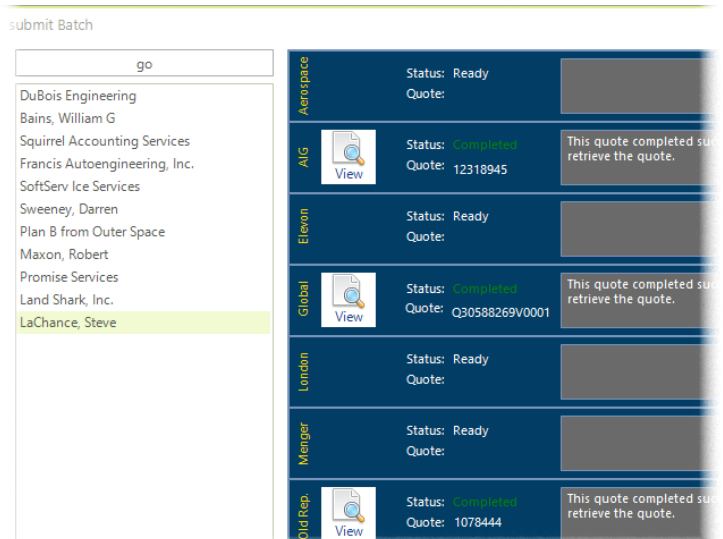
submit Batch

go

DuBois Engineering
Bains, William G
Squirrel Accounting Services
Francis Autoengineering, Inc.
SoftServ Ice Services
Sweeney, Darren
Plan B from Outer Space
Maxon, Robert
Promise Services
Land Shark, Inc.
LaChance, Steve

Aerospace
Status: Ready
Quote:

AIG
View
Status: Completed
Quote: 12318945
This quote completed su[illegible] retrieve the quote.

Elevon
Status: Ready
Quote:

Global
View
Status: Completed
Quote: Q30588269V0001
This quote completed su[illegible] retrieve the quote.

London
Status: Ready
Quote:

Menger
Status: Ready
Quote:

Old Rep.
View
Status: Completed
Quote: 1078444
This quote completed su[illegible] retrieve the quote.